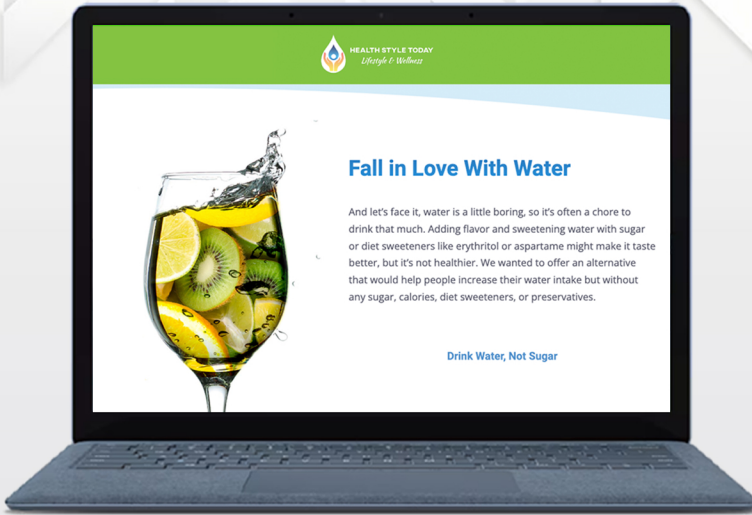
HEALTH STYLE TODAY
Lifestyle & Wellness

Fall in Love With Water

And let's face it, water is a little boring, so it's often a chore to drink that much. Adding flavor and sweetening water with sugar or diet sweeteners like erythritol or aspartame might make it taste better, but it's not healthier. We wanted to offer an alternative that would help people increase their water intake but without any sugar, calories, diet sweeteners, or preservatives.

Drink Water, Not Sugar